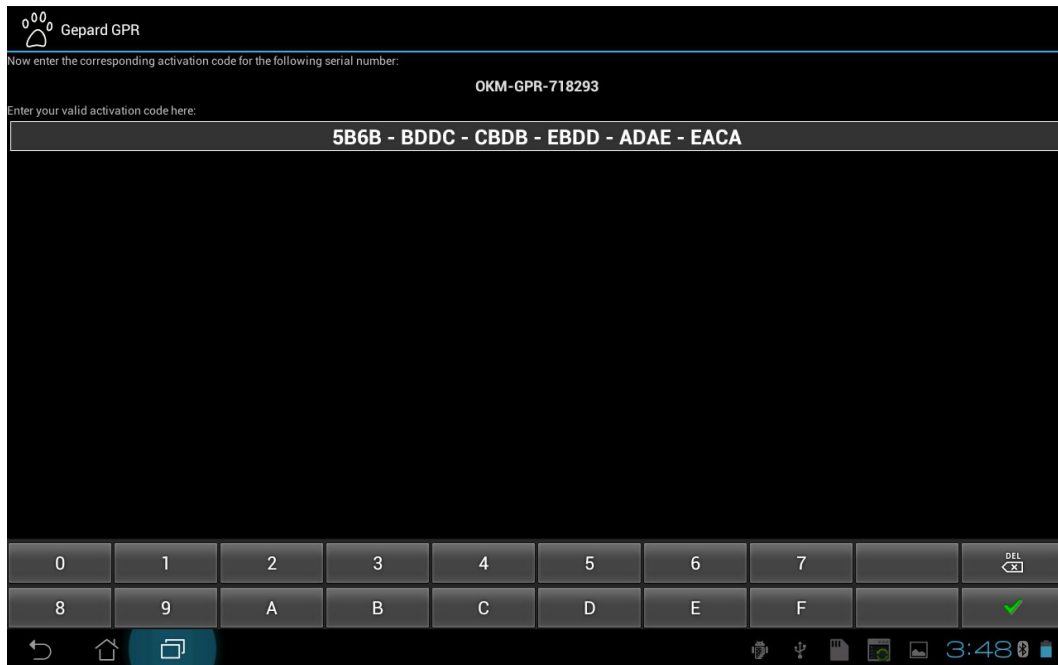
Gepard GPR

Now enter the corresponding activation code for the following serial number:

OKM-GPR-718293

Enter your valid activation code here:

5B6B - BDDC - CBDB - EBDD - ADAE - EACA

| 0 | 1 | 2 | 3 | 4 | 5 | 6 | 7 | | DEL |
|---|---|---|---|---|---|---|---|---|---|
| 8 | 9 | A | B | C | D | E | F | | ✓ |

3:48